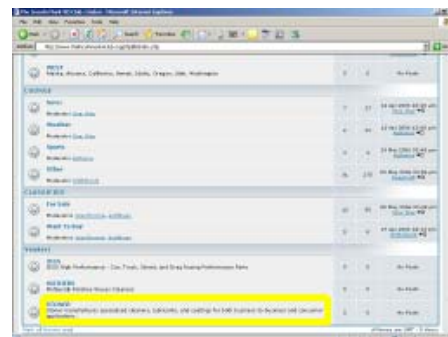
WEST
Alaska, Arizona, California, Hawaii, Idaho, Oregon, Utah, Washington

General
News
Moderator
Weather
Sports
Other

Classified
For Sale
Want To Buy

Vendors
BGS High Performance - Car, Truck, Street and Drag Racing Performance Parts
ECOGOLD
Owner manufacturer specialized cleaners, lubricants, and coatings for both business to business and consumer applications